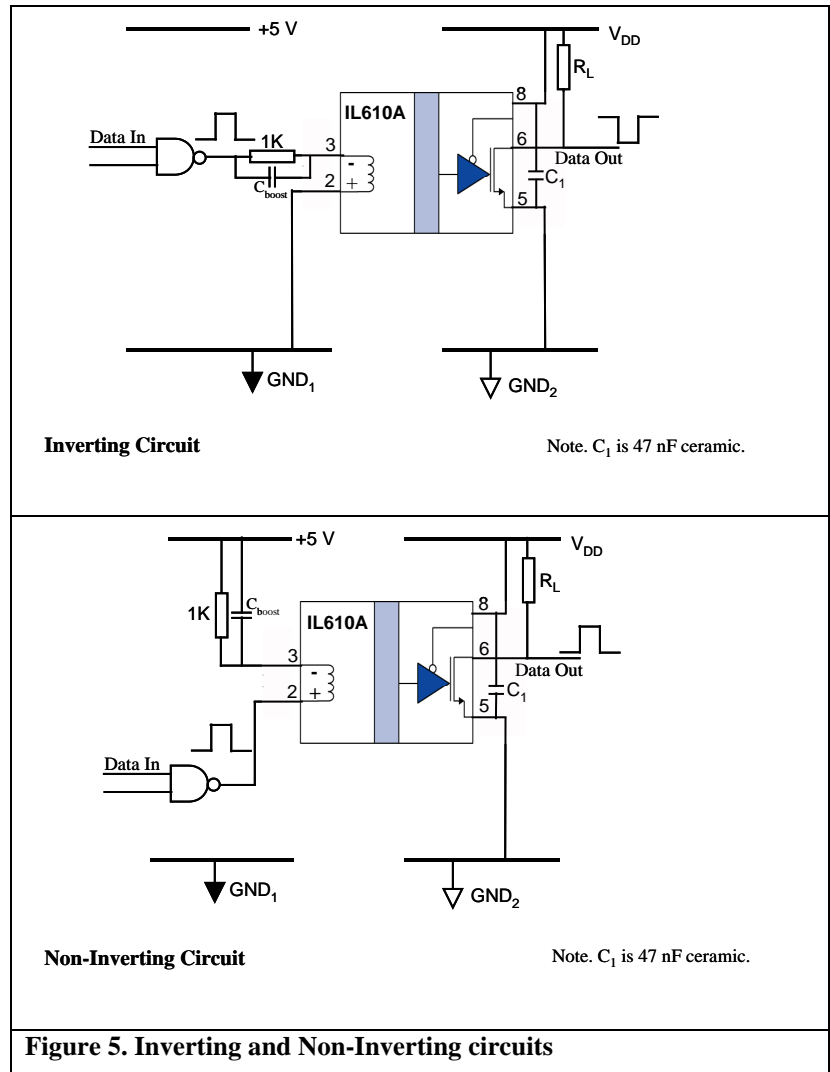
+5 V

$V_{DD}$

$R_L$

IL610A

8

Data In

1K

3

-

6

Data Out

2

+

$C_{boost}$

$C_1$

5

$GND_1$

$GND_2$

**Inverting Circuit**

Note. $C_1$ is 47 nF ceramic.

+5 V

$V_{DD}$

$R_L$

1K

$C_{boost}$

IL610A

8

3

-

6

Data Out

2

+

$C_1$

5

Data In

$GND_1$

$GND_2$

**Non-Inverting Circuit**

Note. $C_1$ is 47 nF ceramic.

**Figure 5. Inverting and Non-Inverting circuits**